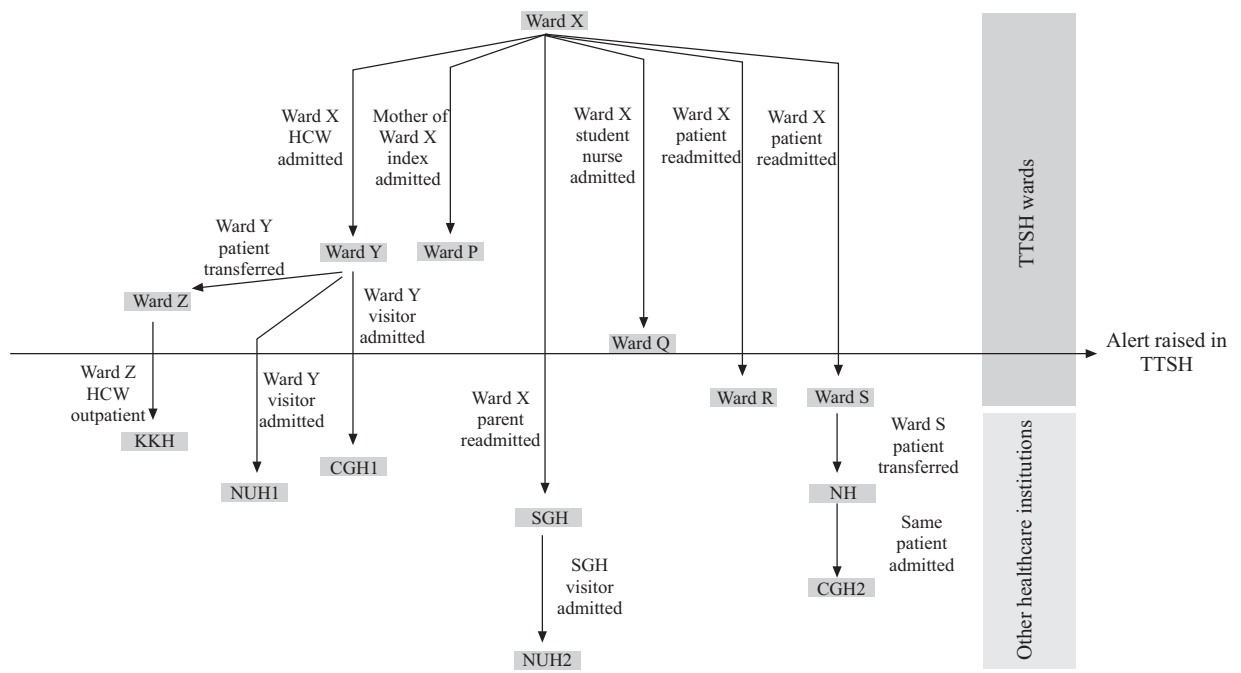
Ward X

Ward X HCW admitted

Mother of Ward X index admitted

Ward X student nurse admitted

Ward X patient readmitted

Ward X patient readmitted

TTSH wards

Ward Y patient transferred

Ward Y

Ward P

Ward Z

Ward Y visitor admitted

Ward Q

Alert raised in TTSH

Ward Z HCW outpatient

Ward Y visitor admitted

Ward X parent readmitted

Ward R

Ward S

KKH

CGH1

NUH1

Ward S patient transferred

NH

Other healthcare institutions

SGH

Same patient admitted

SGH visitor admitted

CGH2

NUH2